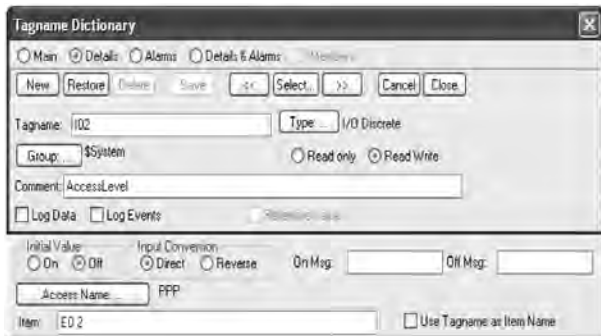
Tagname Dictionary

Main Details Alarms Details & Alarms Members

New Restore Delete Save << Select... >> Cancel Close

Tagname: I02

Type ... I/O Discrete

Group ... $System

Read only Read Write

Comment: AccessLevel

Log Data Log Events Retentive Value

Initial Value On Off

Input Conversion Direct Reverse

On Msg:

Off Msg:

Access Name ... PPP

Item: E0 2

Use Tagname as Item Name